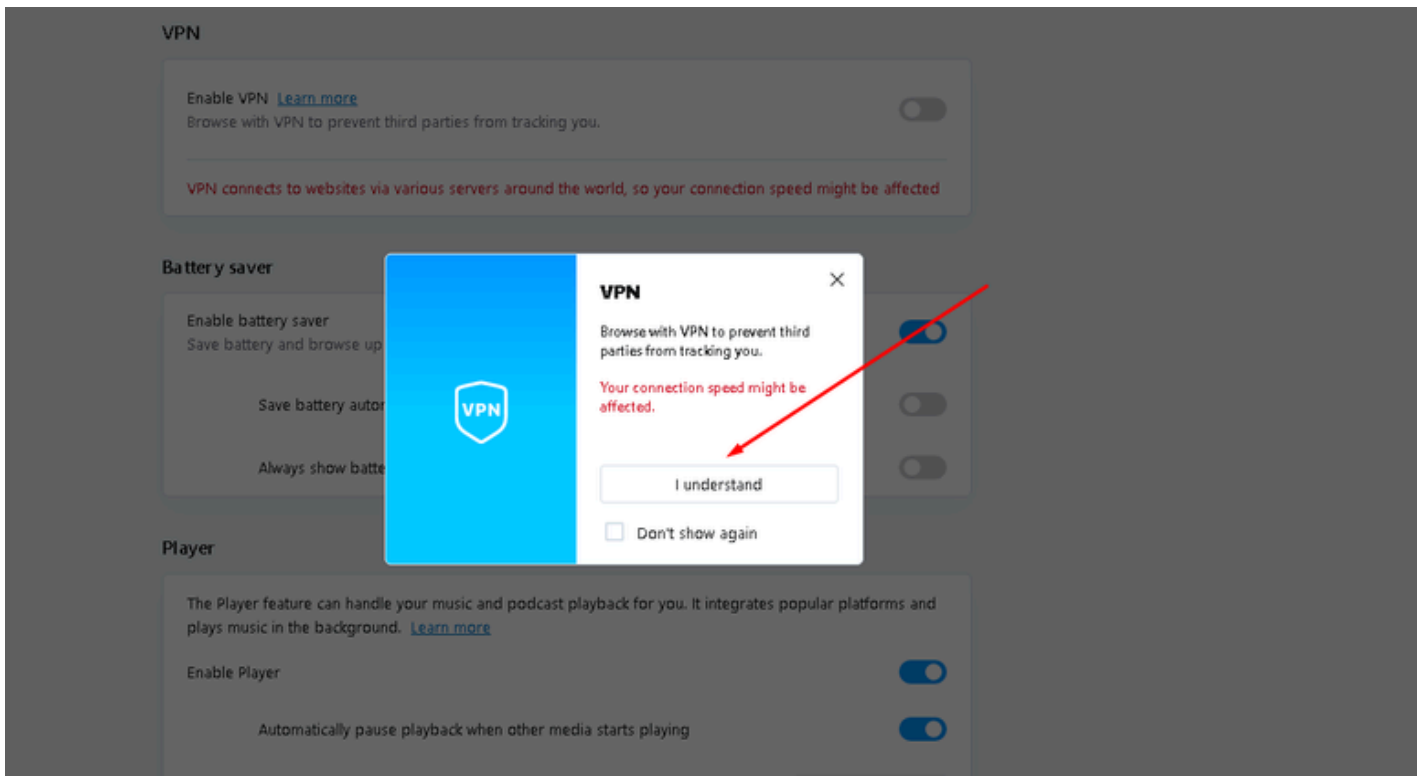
VPN

Enable VPN Learn more
Browse with VPN to prevent third parties from tracking you.

VPN connects to websites via various servers around the world, so your connection speed might be affected

Battery saver

Enable battery saver
Save battery and browse up

Save battery autor

Always show batte

VPN

×

VPN

Browse with VPN to prevent third parties from tracking you.

Your connection speed might be affected.

I understand

Don't show again

Player

The Player feature can handle your music and podcast playback for you. It integrates popular platforms and plays music in the background. Learn more

Enable Player

Automatically pause playback when other media starts playing